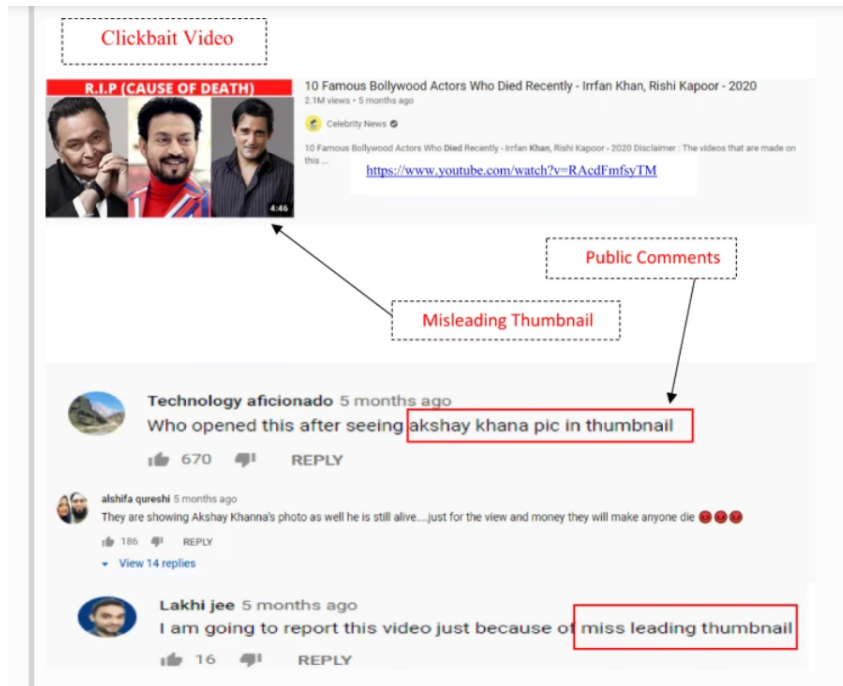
Clickbait Video

R.I.P (CAUSE OF DEATH)

4:46

10 Famous Bollywood Actors Who Died Recently - Irrfan Khan, Rishi Kapoor - 2020

2.1M views • 5 months ago

Celebrity News

10 Famous Bollywood Actors Who Died Recently - Irrfan Khan, Rishi Kapoor - 2020 Disclaimer : The videos that are made on this ...

https://www.youtube.com/watch?v=RAcdFmfsyTM

Public Comments

Misleading Thumbnail

Technology aficionado 5 months ago

Who opened this after seeing akshay khana pic in thumbnail

670 REPLY

alshifa qureshi 5 months ago

They are showing Akshay Khanna's photo as well he is still alive....just for the view and money they will make anyone die 😡😡😡

186 REPLY

View 14 replies

Lakhi jee 5 months ago

I am going to report this video just because of miss leading thumbnail

16 REPLY